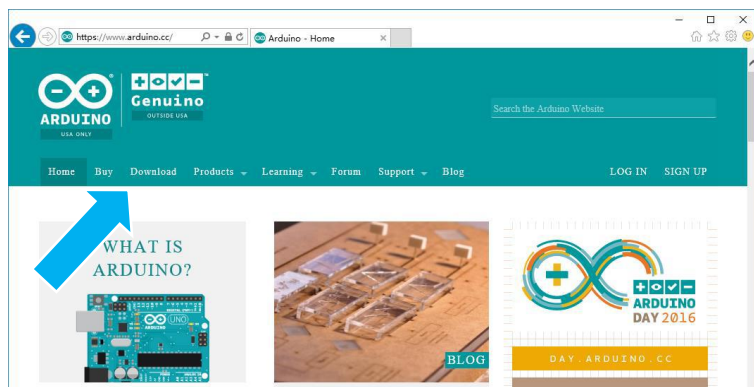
https://www.arduino.cc/

Arduino - Home

ARDUINO
USA ONLY

Genuino
OUTSIDE USA

Search the Arduino Website

Home
Buy
Download
Products
Learning
Forum
Support
Blog
LOG IN
SIGN UP

WHAT IS ARDUINO?

UNO

BLOG

ARDUINO DAY 2016

DAY.ARDUINO.CC